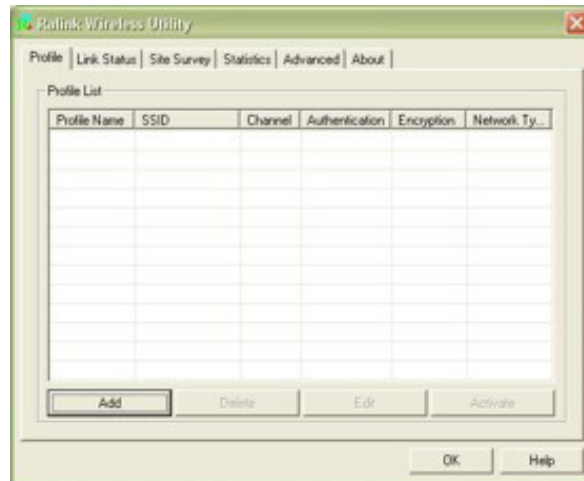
Ralink Wireless Utility

Profile | Link Status | Site Survey | Statistics | Advanced | About

Profile List

| Profile Name | SSID | Channel | Authentication | Encryption | Network Ty... |
|---|---|---|---|---|---|

Add
Delete
Edit
Activate

OK
Help